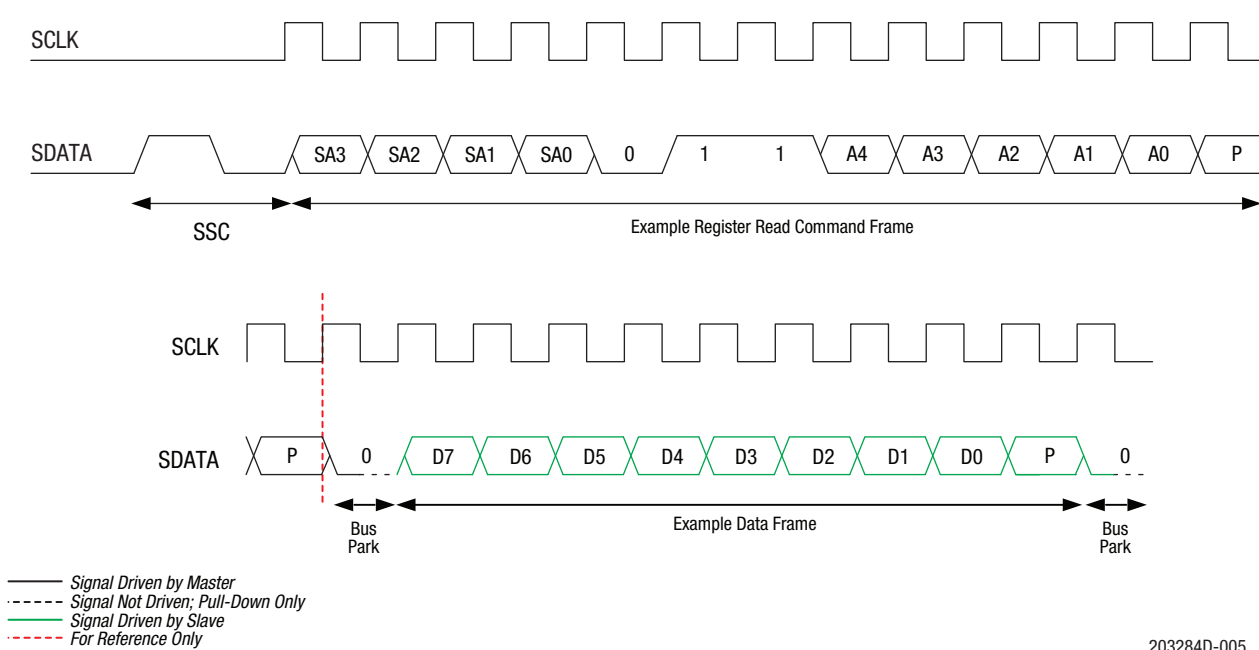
SCLK

SDATA SA3 SA2 SA1 SA0 0 1 1 A4 A3 A2 A1 A0 P

SSC

Example Register Read Command Frame

SCLK

SDATA P 0 D7 D6 D5 D4 D3 D2 D1 D0 P 0

Bus Park

Example Data Frame

Bus Park

Signal Driven by Master
Signal Not Driven; Pull-Down Only
Signal Driven by Slave
For Reference Only

203284D-005